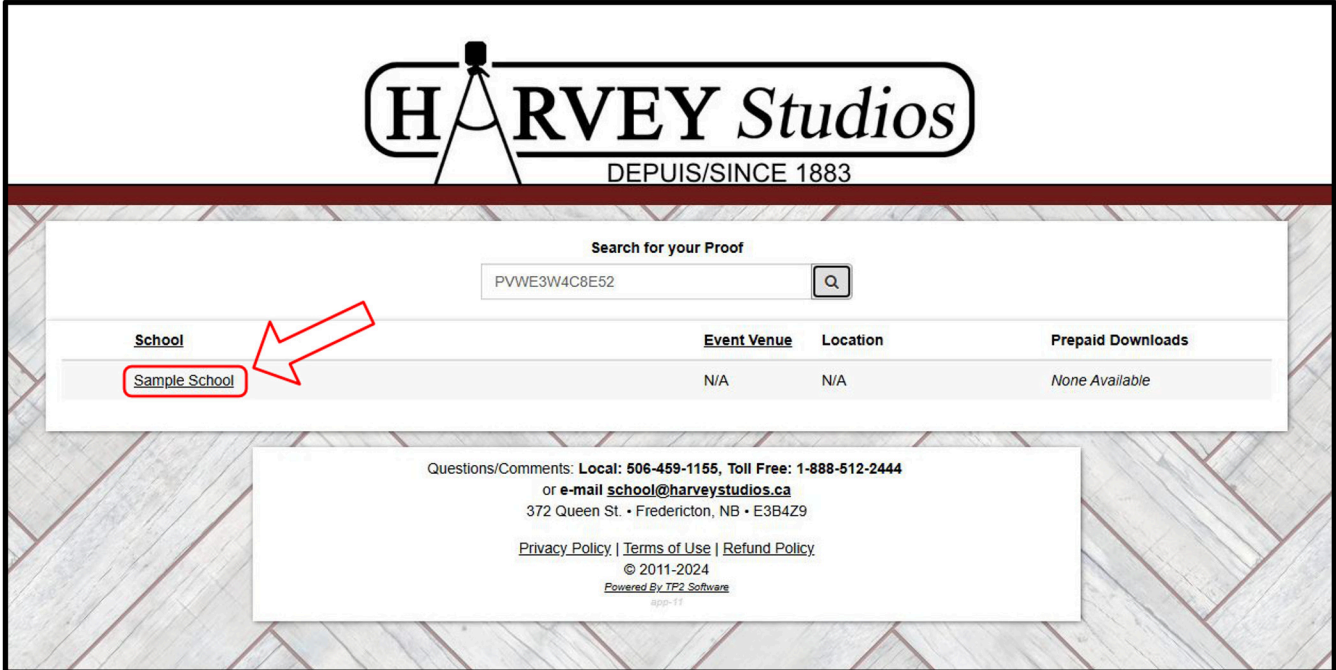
HARVEY Studios
DEPUIS/SINCE 1883

Search for your Proof

PVWE3W4C8E52

| School | Event Venue | Location | Prepaid Downloads |
|---|---|---|---|
| Sample School | N/A | N/A | None Available |

Questions/Comments: Local: 506-459-1155, Toll Free: 1-888-512-2444
or e-mail school@harveystudios.ca
372 Queen St. • Fredericton, NB • E3B4Z9

Privacy Policy | Terms of Use | Refund Policy
© 2011-2024
Powered By TP2 Software
app-11